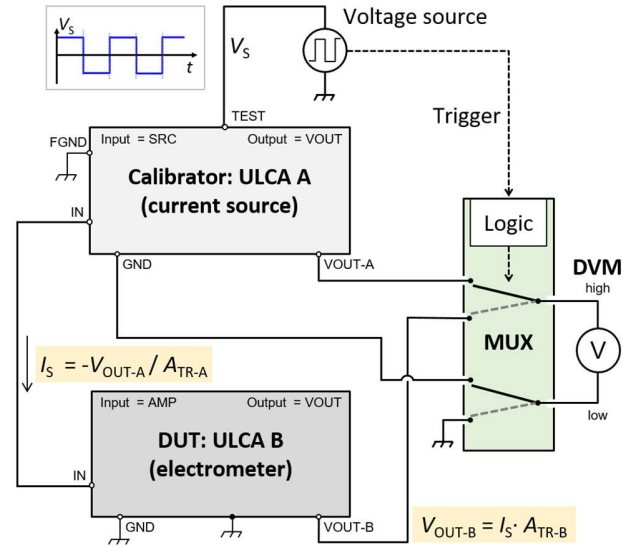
$V_S$
$t$
Voltage source
$V_S$
TEST
Trigger
FGND
Input = SRC
Output = VOUT
Calibrator: ULCA A
(current source)
IN
GND
VOUT-A
Logic
DVM
high
MUX
V
$I_S = -V_{OUT\text{-}A} / A_{TR\text{-}A}$
low
Input = AMP
Output = VOUT
DUT: ULCA B
(electrometer)
IN
GND
VOUT-B
$V_{OUT\text{-}B} = I_S \cdot A_{TR\text{-}B}$